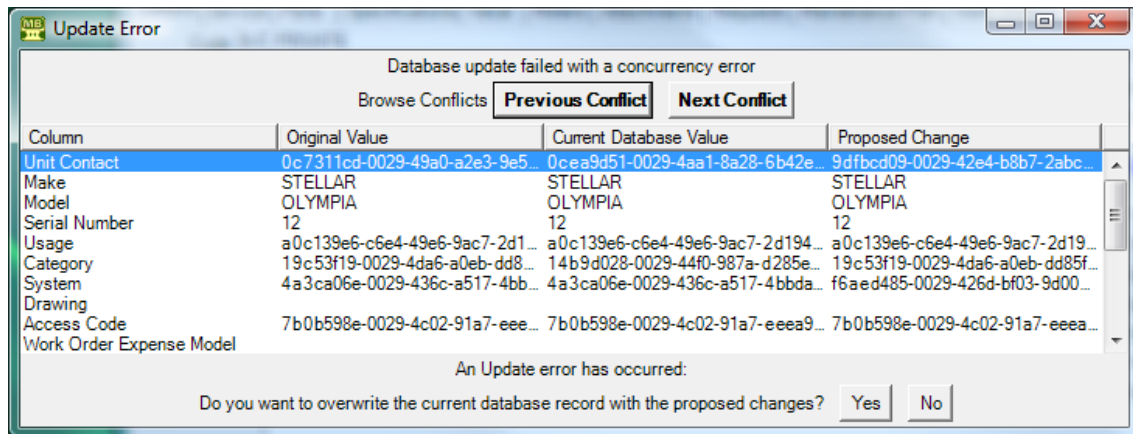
MB Update Error

Database update failed with a concurrency error

Browse Conflicts **Previous Conflict** **Next Conflict**

| Column | Original Value | Current Database Value | Proposed Change |
|---|---|---|---|
| Unit Contact | 0c7311cd-0029-49a0-a2e3-9e5... | 0cea9d51-0029-4aa1-8a28-6b42e... | 9dfbcd09-0029-42e4-b8b7-2abc... |
| Make | STELLAR | STELLAR | STELLAR |
| Model | OLYMPIA | OLYMPIA | OLYMPIA |
| Serial Number | 12 | 12 | 12 |
| Usage | a0c139e6-c6e4-49e6-9ac7-2d1... | a0c139e6-c6e4-49e6-9ac7-2d194... | a0c139e6-c6e4-49e6-9ac7-2d19... |
| Category | 19c53f19-0029-4da6-a0eb-dd8... | 14b9d028-0029-44f0-987a-d285e... | 19c53f19-0029-4da6-a0eb-dd85f... |
| System | 4a3ca06e-0029-436c-a517-4bb... | 4a3ca06e-0029-436c-a517-4bbda... | f6aed485-0029-426d-bf03-9d00... |
| Drawing | | | |
| Access Code | 7b0b598e-0029-4c02-91a7-eee... | 7b0b598e-0029-4c02-91a7-eeea9... | 7b0b598e-0029-4c02-91a7-eeea... |
| Work Order Expense Model | | | |

An Update error has occurred:

Do you want to overwrite the current database record with the proposed changes? Yes No